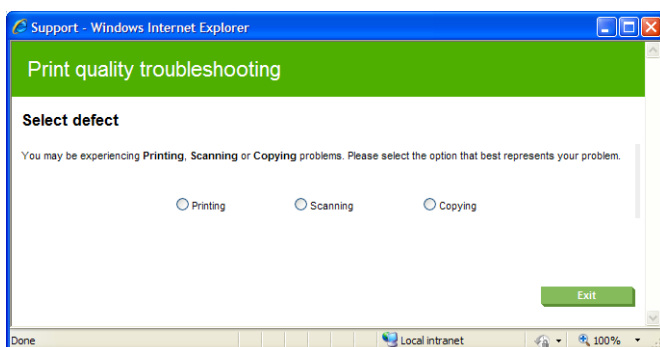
Support - Windows Internet Explorer

Print quality troubleshooting

Select defect

You may be experiencing Printing, Scanning or Copying problems. Please select the option that best represents your problem.

Printing Scanning Copying

Exit

Done Local intranet 100%